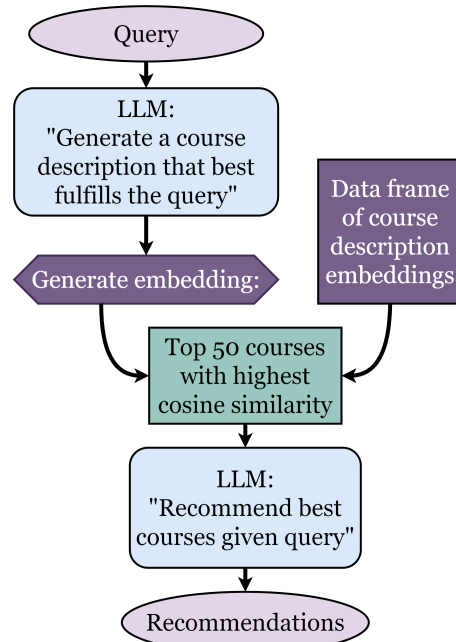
Query

LLM:
"Generate a course description that best fulfills the query"

Data frame of course description embeddings

Generate embedding:

Top 50 courses with highest cosine similarity

LLM:
"Recommend best courses given query"

Recommendations